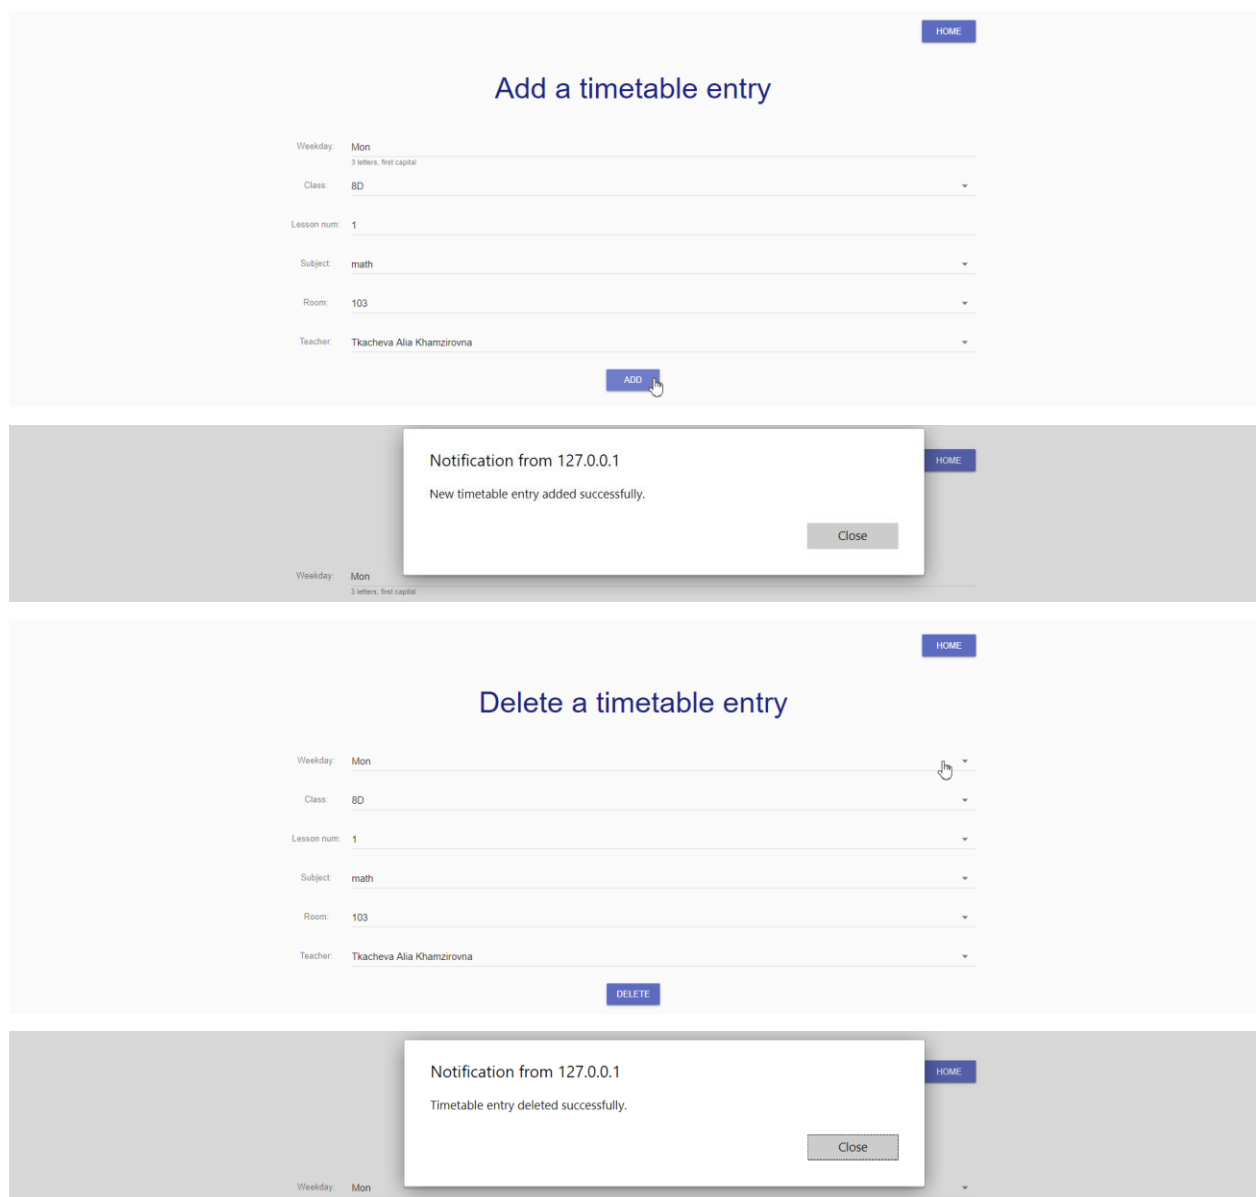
HOME

Add a timetable entry

Weekday: Mon
3 letters, first capital

Class: 8D

Lesson num: 1

Subject: math

Room: 103

Teacher: Tkacheva Alia Khamzirovna

ADD

Notification from 127.0.0.1

New timetable entry added successfully.

Close

HOME

Weekday: Mon
3 letters, first capital

HOME

Delete a timetable entry

Weekday: Mon

Class: 8D

Lesson num: 1

Subject: math

Room: 103

Teacher: Tkacheva Alia Khamzirovna

DELETE

Notification from 127.0.0.1

Timetable entry deleted successfully.

Close

HOME

Weekday: Mon